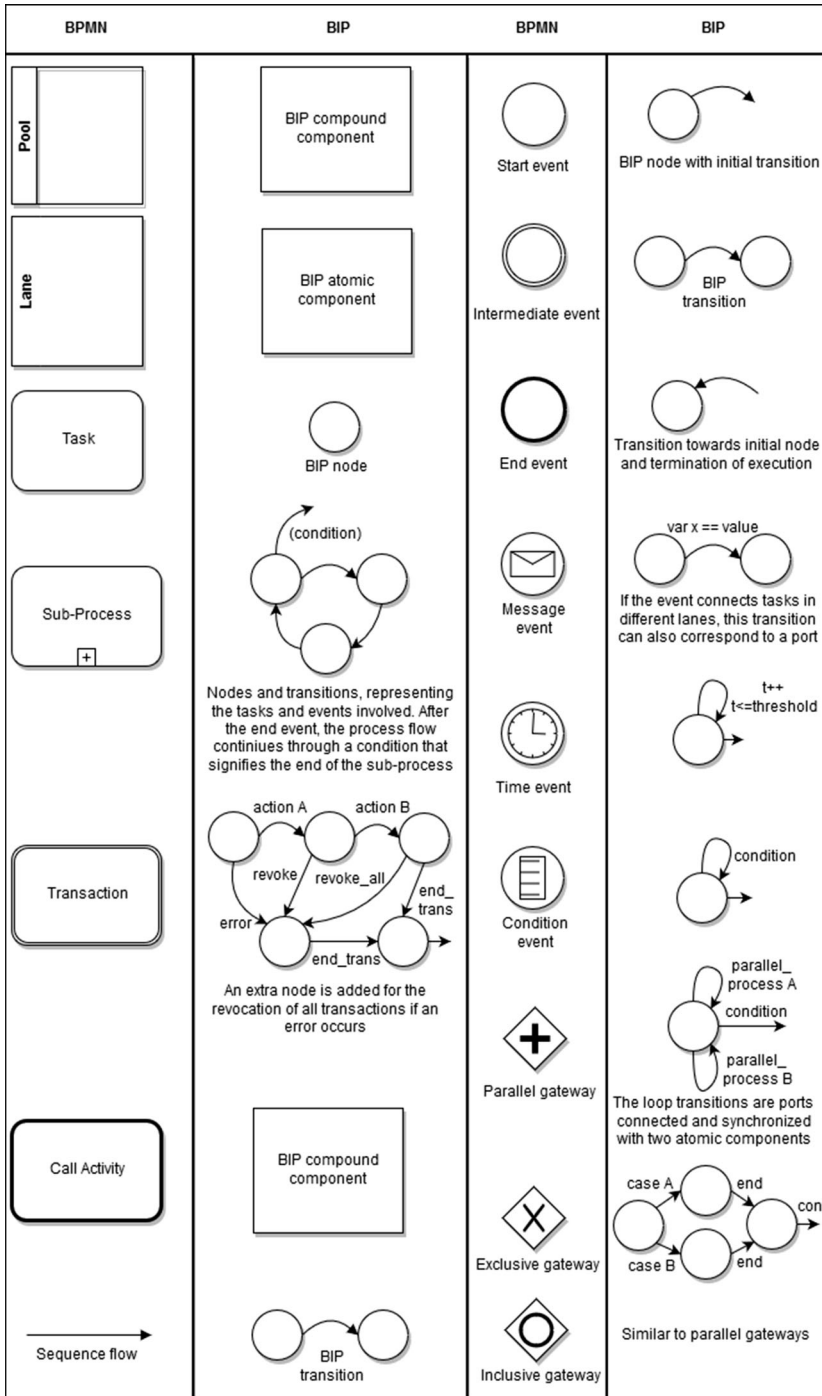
| BPMN | BIP | BPMN | BIP |
|---|---|---|---|
| Pool | BIP compound component | Start event | BIP node with initial transition |
| Lane | BIP atomic component | Intermediate event | BIP transition |
| Task | BIP node | End event | Transition towards initial node and termination of execution |
| Sub-Process | (condition) Nodes and transitions, representing the tasks and events involved. After the end event, the process flow continiues through a condition that signifies the end of the sub-process | Message event | var x == value If the event connects tasks in different lanes, this transition can also correspond to a port |
| | | Time event | t++ t<=threshold |
| Transaction | action A action B revoke revoke_all end_trans error end_trans An extra node is added for the revocation of all transactions if an error occurs | Condition event | condition |
| | | Parallel gateway | parallel_ process A condition parallel_ process B The loop transitions are ports connected and synchronized with two atomic components |
| Call Activity | BIP compound component | Exclusive gateway | case A end con case B end |
| Sequence flow | BIP transition | Inclusive gateway | Similar to parallel gateways |